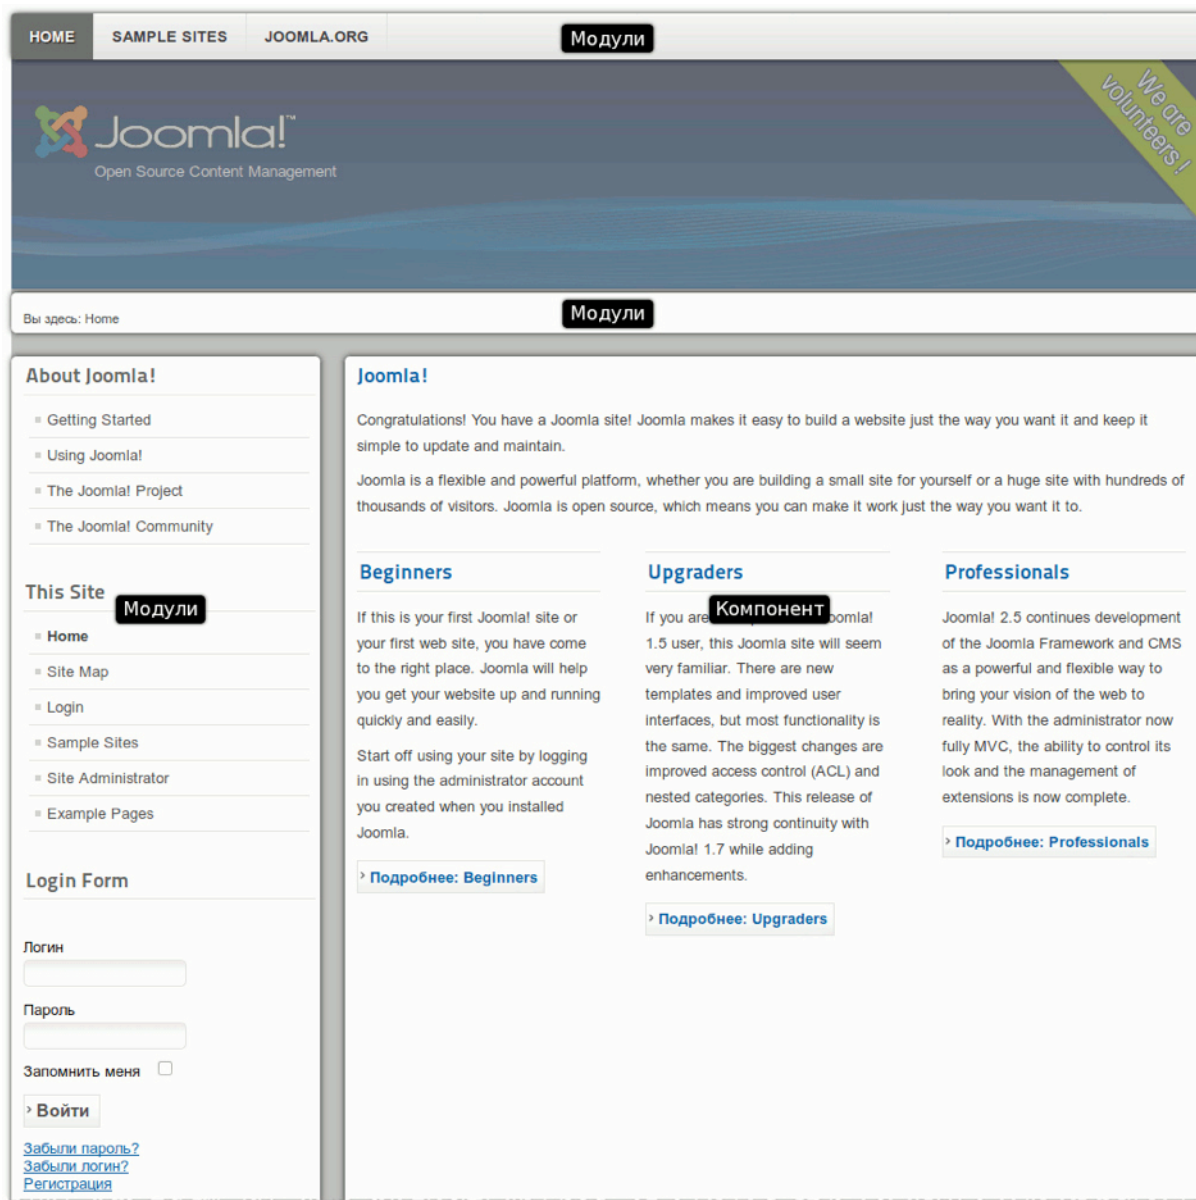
HOME SAMPLE SITES JOOMLA.ORG

Модули

Joomla!
Open Source Content Management

We are volunteers !

Вы здесь: Home

Модули

About Joomla!

Getting Started
Using Joomla!
The Joomla! Project
The Joomla! Community

This Site

Модули

Home
Site Map
Login
Sample Sites
Site Administrator
Example Pages

Login Form

Логин

Пароль

Запомнить меня

Войти

Забыли пароль?
Забыли логин?
Регистрация

Joomla!

Congratulations! You have a Joomla site! Joomla makes it easy to build a website just the way you want it and keep it simple to update and maintain.

Joomla is a flexible and powerful platform, whether you are building a small site for yourself or a huge site with hundreds of thousands of visitors. Joomla is open source, which means you can make it work just the way you want it to.

Beginners

If this is your first Joomla! site or your first web site, you have come to the right place. Joomla will help you get your website up and running quickly and easily.

Start off using your site by logging in using the administrator account you created when you installed Joomla.

Подробнее: Beginners

Upgraders

If you are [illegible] Компонент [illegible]oomla! 1.5 user, this Joomla site will seem very familiar. There are new templates and improved user interfaces, but most functionality is the same. The biggest changes are improved access control (ACL) and nested categories. This release of Joomla has strong continuity with Joomla! 1.7 while adding enhancements.

Подробнее: Upgraders

Professionals

Joomla! 2.5 continues development of the Joomla Framework and CMS as a powerful and flexible way to bring your vision of the web to reality. With the administrator now fully MVC, the ability to control its look and the management of extensions is now complete.

Подробнее: Professionals